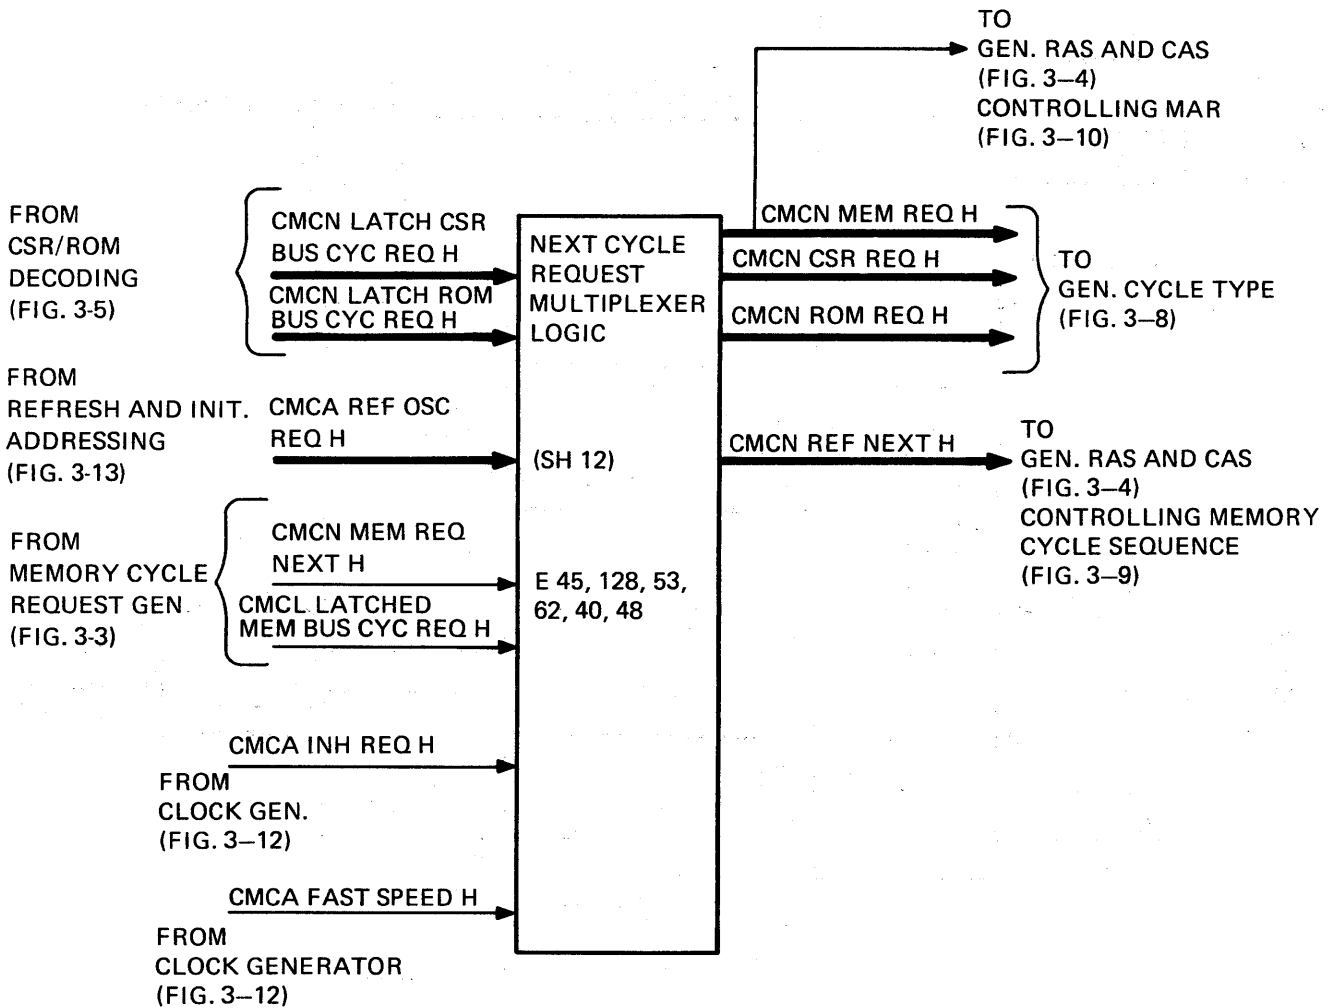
TO
GEN. RAS AND CAS
(FIG. 3–4)
CONTROLLING MAR
(FIG. 3–10)

FROM
CSR/ROM
DECODING
(FIG. 3-5)

CMCN LATCH CSR
BUS CYC REQ H
CMCN LATCH ROM
BUS CYC REQ H

NEXT CYCLE
REQUEST
MULTIPLEXER
LOGIC

CMCN MEM REQ H
CMCN CSR REQ H
CMCN ROM REQ H

TO
GEN. CYCLE TYPE
(FIG. 3–8)

FROM
REFRESH AND INIT.
ADDRESSING
(FIG. 3-13)

CMCA REF OSC
REQ H

(SH 12)

CMCN REF NEXT H

TO
GEN. RAS AND CAS
(FIG. 3–4)
CONTROLLING MEMORY
CYCLE SEQUENCE
(FIG. 3–9)

FROM
MEMORY CYCLE
REQUEST GEN
(FIG. 3-3)

CMCN MEM REQ
NEXT H
CMCL LATCHED
MEM BUS CYC REQ H

E 45, 128, 53,
62, 40, 48

CMCA INH REQ H
FROM
CLOCK GEN.
(FIG. 3–12)

CMCA FAST SPEED H
FROM
CLOCK GENERATOR
(FIG. 3–12)